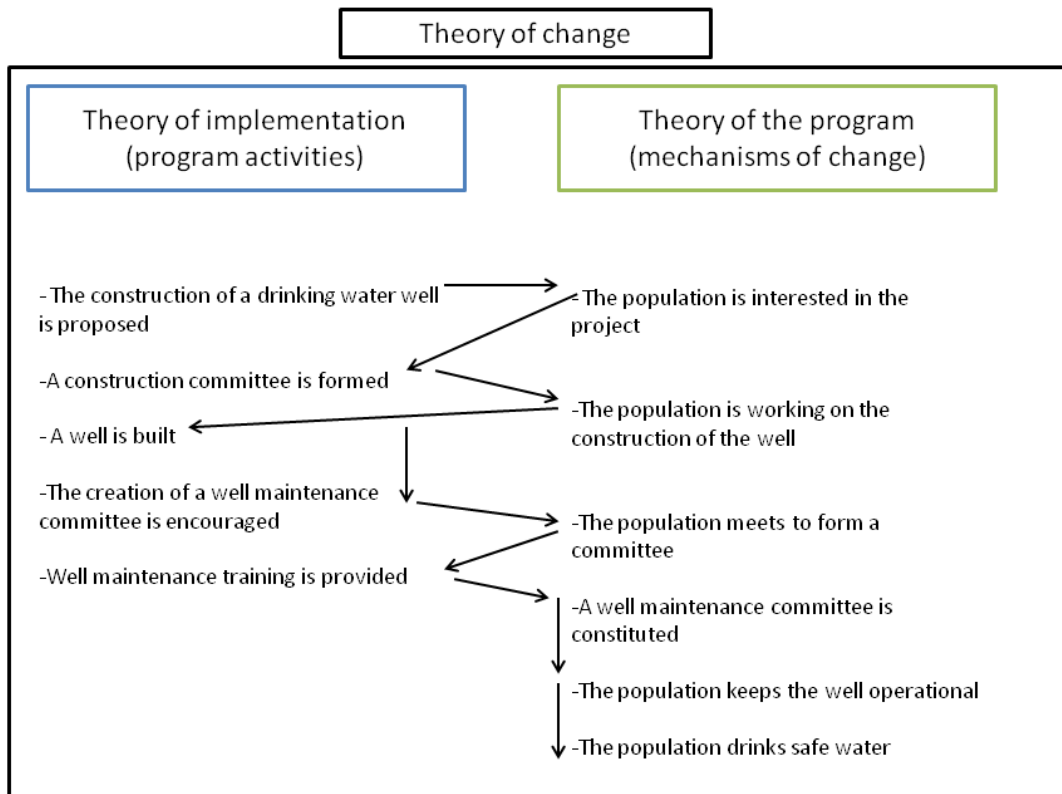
Theory of change

Theory of implementation
(program activities)

Theory of the program
(mechanisms of change)

- The construction of a drinking water well is proposed

- The population is interested in the project

-A construction committee is formed

-The population is working on the construction of the well

- A well is built

-The creation of a well maintenance committee is encouraged

-The population meets to form a committee

-Well maintenance training is provided

-A well maintenance committee is constituted

-The population keeps the well operational

-The population drinks safe water